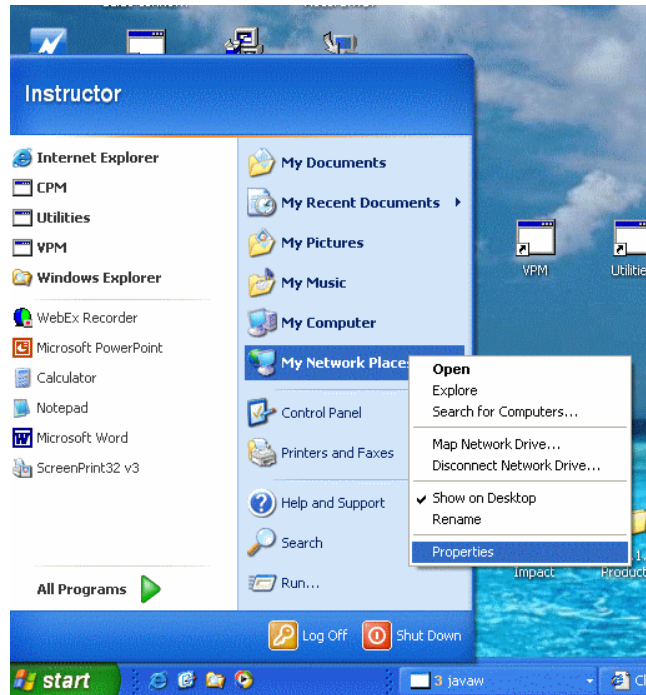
Instructor

Internet Explorer
CPM
Utilities
VPM
Windows Explorer
WebEx Recorder
Microsoft PowerPoint
Calculator
Notepad
Microsoft Word
ScreenPrint32 v3

All Programs

My Documents
My Recent Documents
My Pictures
My Music
My Computer
My Network Places
Control Panel
Printers and Faxes
Help and Support
Search
Run...

Open
Explore
Search for Computers...
Map Network Drive...
Disconnect Network Drive...
Show on Desktop
Rename
Properties

VPM
Utilitie
Impact
Product

Log Off
Shut Down

start
3 javaw
Cl